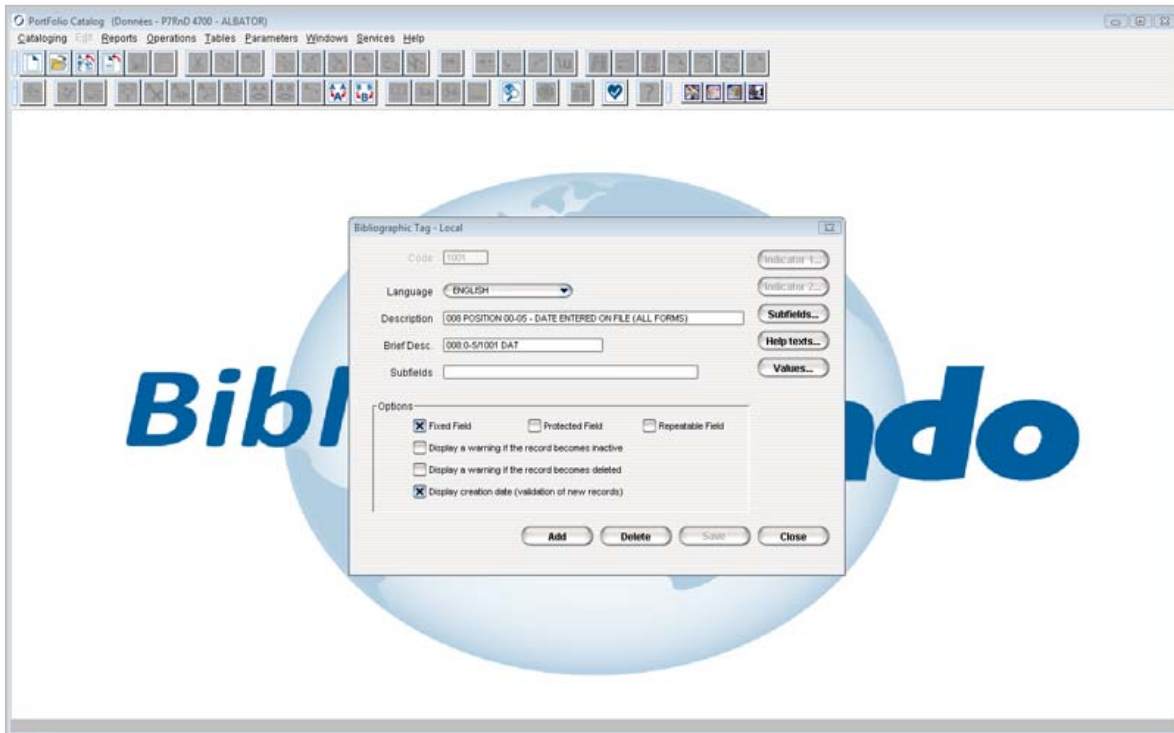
PortFolio Catalog (Données - P7RnD 4700 - ALBATOR)
Cataloging Edit Reports Operations Tables Parameters Windows Services Help

Bibl ndo

Bibliographic Tag - Local

Code 1001
Language ENGLISH
Description 008 POSITION 00-05 - DATE ENTERED ON FILE (ALL FORMS)
Brief Desc. 008:0-5/1001 DAT
Subfields

Indicator 1...
Indicator 2...
Subfields...
Help texts...
Values...

Options
Fixed Field
Protected Field
Repeatable Field
Display a warning if the record becomes inactive
Display a warning if the record becomes deleted
Display creation date (validation of new records)

Add
Delete
Save
Close